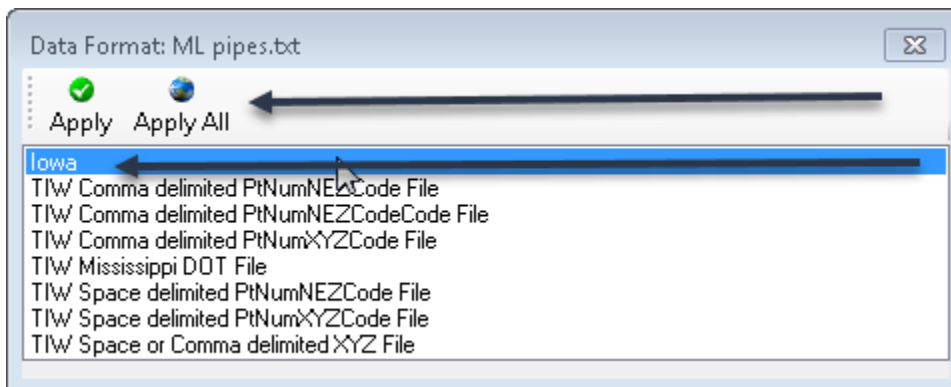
Data Format: ML pipes.txt

Apply Apply All

Iowa
TIW Comma delimited PtNumNEZCode File
TIW Comma delimited PtNumNEZCodeCode File
TIW Comma delimited PtNumXYZCode File
TIW Mississippi DOT File
TIW Space delimited PtNumNEZCode File
TIW Space delimited PtNumXYZCode File
TIW Space or Comma delimited XYZ File